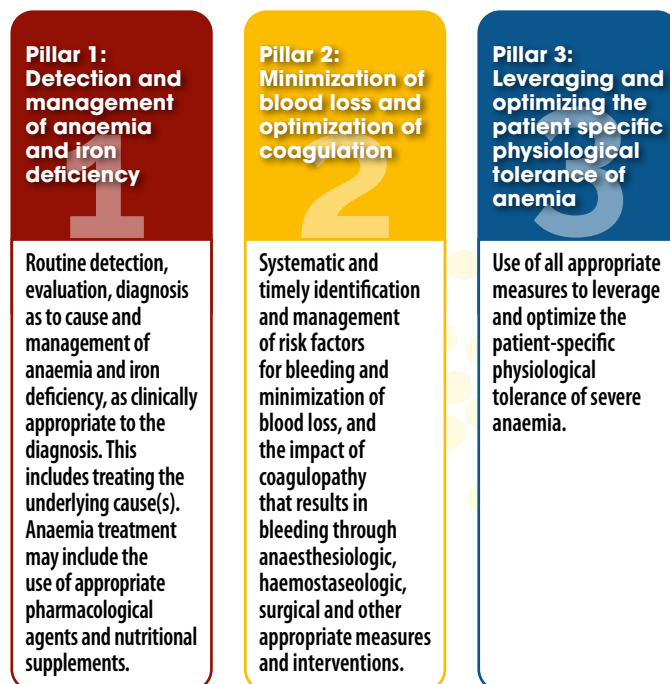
Pillar 1:
Detection and management of anaemia and iron deficiency

1

Routine detection, evaluation, diagnosis as to cause and management of anaemia and iron deficiency, as clinically appropriate to the diagnosis. This includes treating the underlying cause(s). Anaemia treatment may include the use of appropriate pharmacological agents and nutritional supplements.

Pillar 2:
Minimization of blood loss and optimization of coagulation

2

Systematic and timely identification and management of risk factors for bleeding and minimization of blood loss, and the impact of coagulopathy that results in bleeding through anaesthesiologic, haemostaseologic, surgical and other appropriate measures and interventions.

Pillar 3:
Leveraging and optimizing the patient specific physiological tolerance of anemia

3

Use of all appropriate measures to leverage and optimize the patient-specific physiological tolerance of severe anaemia.